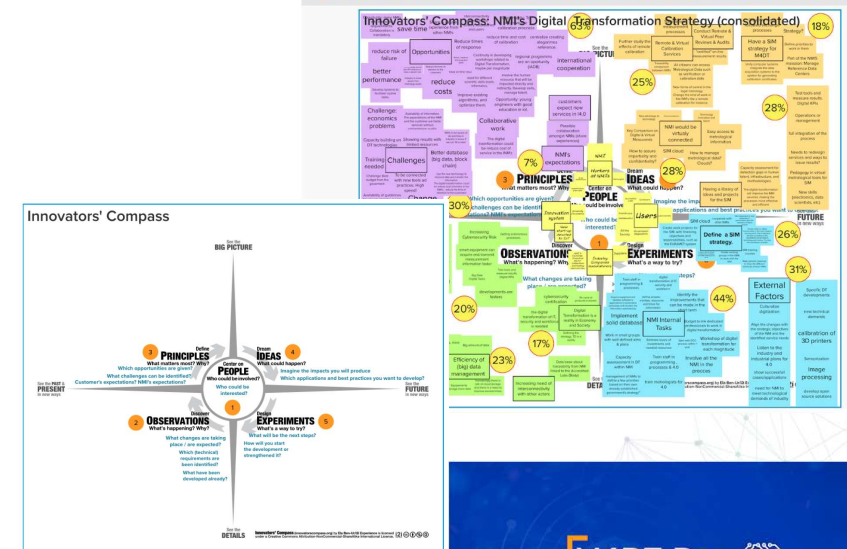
Innovators' Compass: NMI's Digital Transformation Strategy (consolidated)

83%

18%

25%

28%

7%

28%

30%

26%

31%

20%

44%

17%

23%

save time

reduce risk of failure

Opportunities

better performance

reduce costs

Challenge: economic problems

Training needed

Challenges

Better database (big data, block chain)

Collaborative work

customers expect new services in I4.0

NMI's expectations

international cooperation

Have a SIM strategy for NMO?

NMI would be virtually connected

Define a SIM strategy.

External Factors

calibration of 3D printers

Image processing

NMI Internal Tasks

Implement solid database

Efficiency of (big) data management

Increasing level of interconnectivity with other actors

Users

Innovators' Compass

See the BIG PICTURE

3 Define PRINCIPLES What matters most? Why?

Which opportunities are given? What challenges can be identified? Customer's expectations? NMI's expectations?

Center on PEOPLE Who could be involved?

Who could be interested?

4 Dream IDEAS What could happen?

Imagine the impacts you will produce Which applications and best practices you want to develop?

See the PAST & PRESENT in new ways

See the FUTURE in new ways

1

2 Discover OBSERVATIONS What's happening? Why?

What changes are taking place / are expected? Which (technical) requirements are been identified? What have been developed already?

5 Design EXPERIMENTS What's a way to try?

What will be the next steps? How will you start the development or strengthened it?

See the DETAILS

Innovators' Compass (innovatorscompass.org) by Ela Ben-Ur. Experience is licensed under a Creative Commons Attribution-NonCommercial-ShareAlike International License.